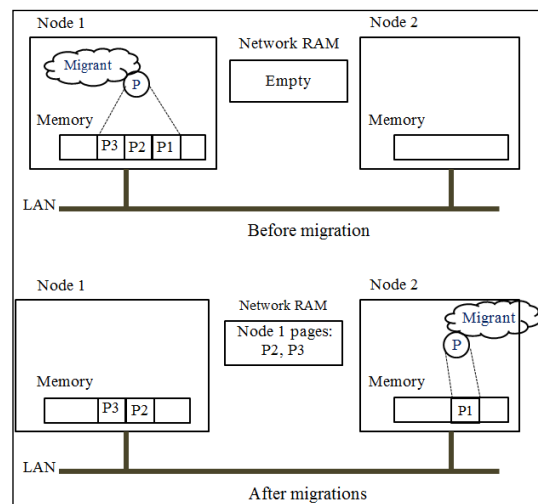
Node 1

Network RAM

Node 2

Migrant

P

Empty

Memory

Memory

P3 P2 P1

LAN

Before migration

Node 1

Network RAM

Node 2

Node 1 pages: P2, P3

Migrant

P

Memory

Memory

P3 P2

P1

LAN

After migrations